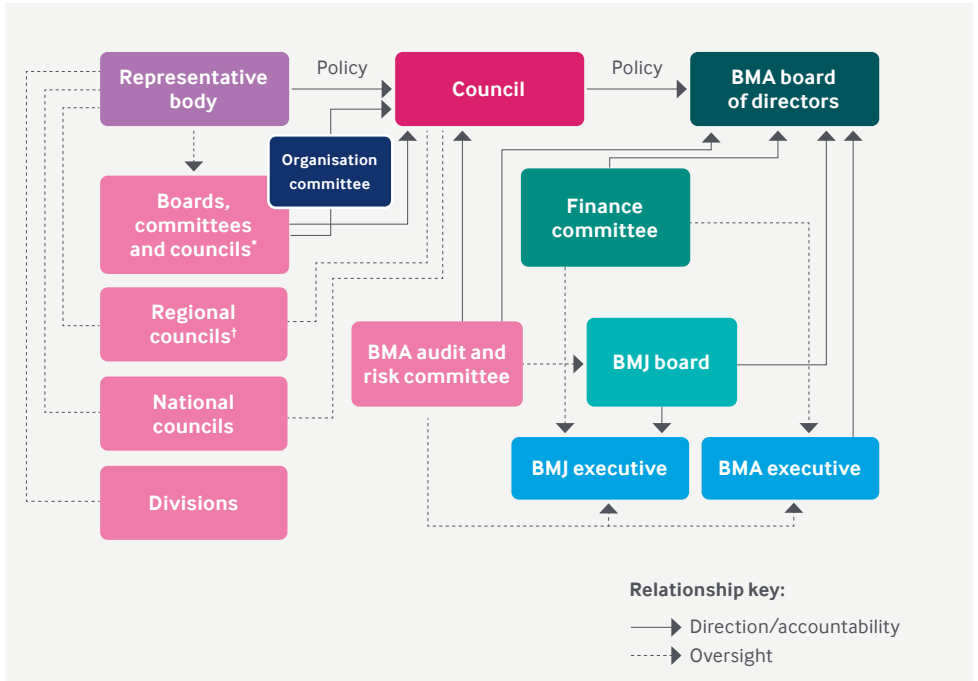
Representative body

Policy

Council

Policy

BMA board of directors

Organisation committee

Boards, committees and councils*

Finance committee

Regional councils†

BMA audit and risk committee

BMJ board

National councils

BMJ executive

BMA executive

Divisions

Relationship key:

Direction/accountability

Oversight